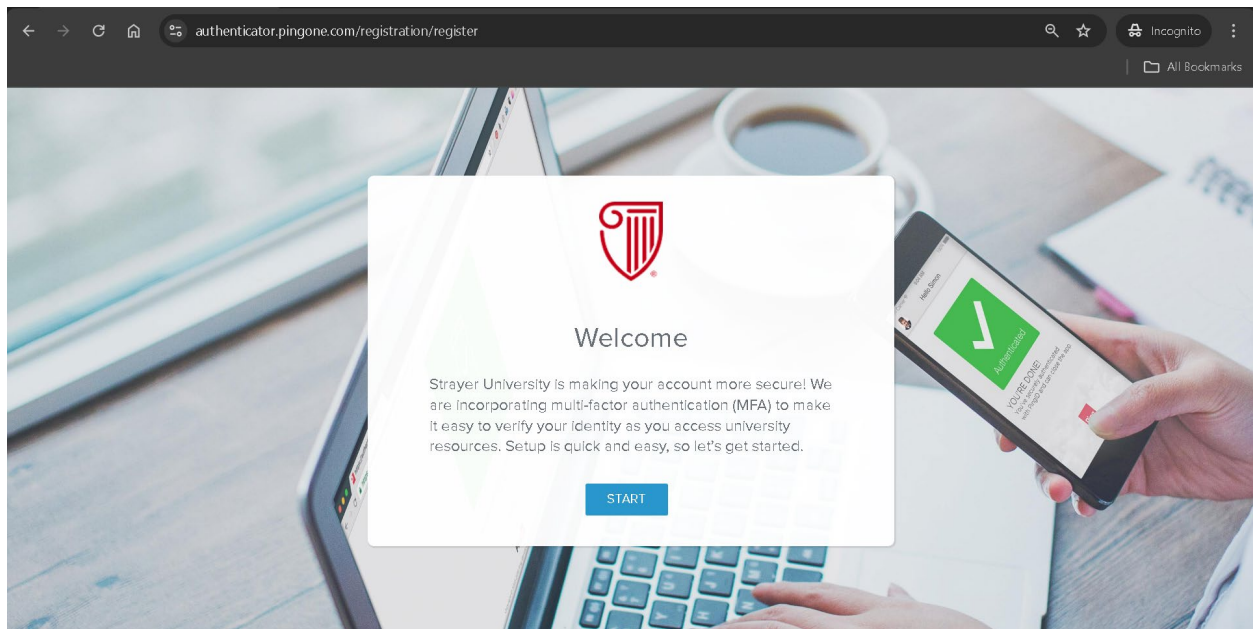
authenticator.pingone.com/registration/register

Incognito

All Bookmarks

Welcome

Strayer University is making your account more secure! We are incorporating multi-factor authentication (MFA) to make it easy to verify your identity as you access university resources. Setup is quick and easy, so let's get started.

START

Hello Simon

Authenticated

YOU'RE DONE!

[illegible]